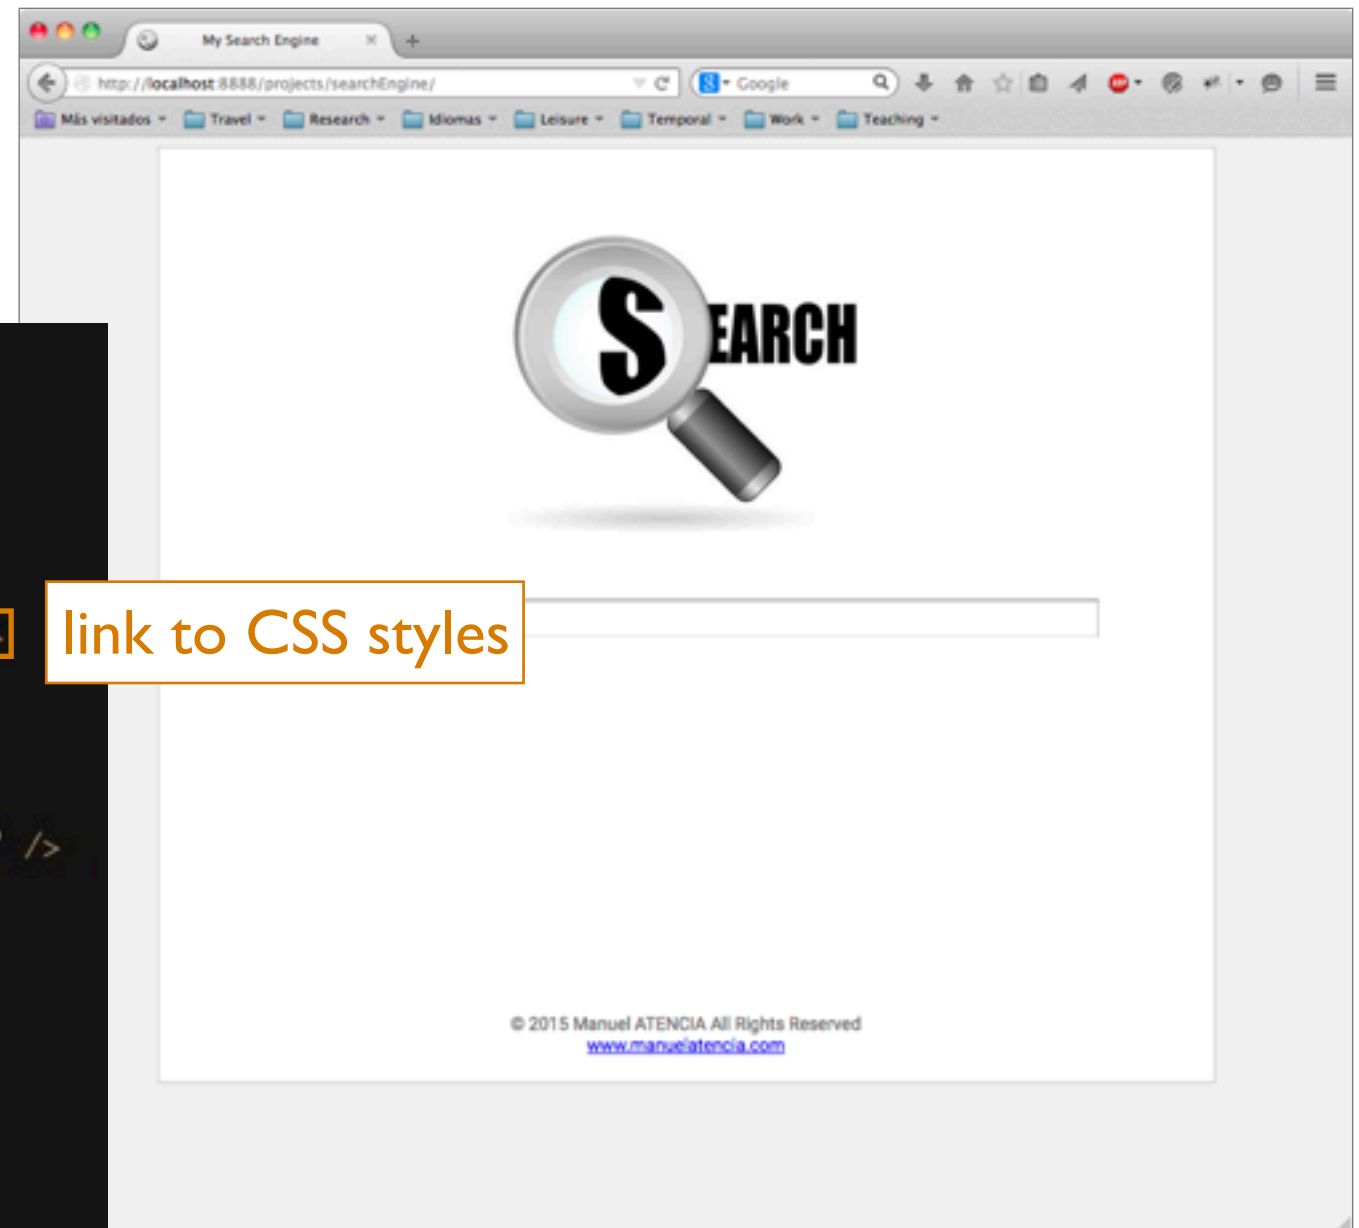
My Search Engine

http://localhost:8888/projects/searchEngine/

Google

Más visitados
Travel
Research
Idiomas
Leisure
Temporal
Work
Teaching

SEARCH

link to CSS styles

/>

© 2015 Manuel ATENCIA All Rights Reserved
www.manuelatencia.com